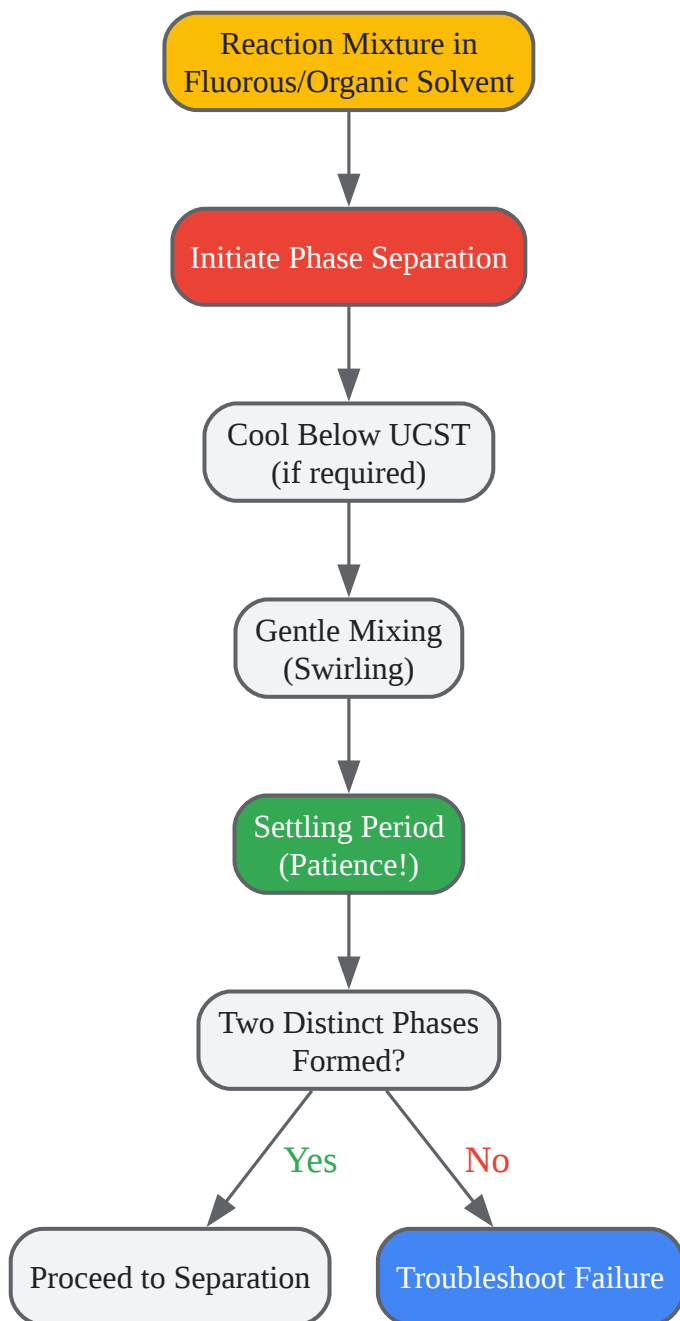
Reaction Mixture in Fluorous/Organic Solvent

Initiate Phase Separation

Cool Below UCST (if required)

Gentle Mixing (Swirling)

Settling Period (Patience!)

Two Distinct Phases Formed?

Yes

No

Proceed to Separation

Troubleshoot Failure